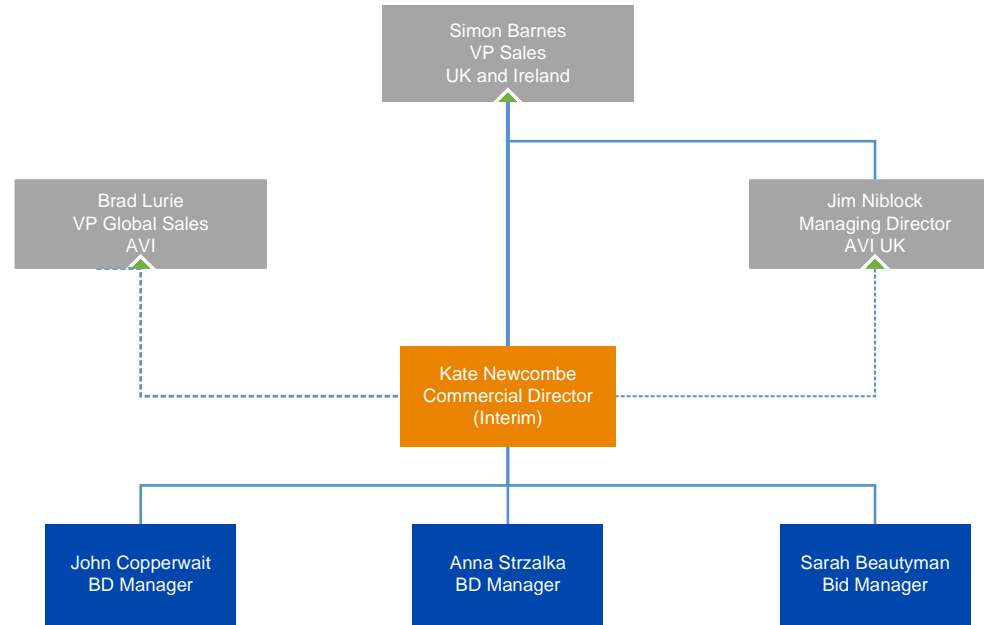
Simon Barnes
VP Sales
UK and Ireland

Brad Lurie
VP Global Sales
AVI

Jim Niblock
Managing Director
AVI UK

Kate Newcombe
Commercial Director
(Interim)

John Copperwait
BD Manager

Anna Strzalka
BD Manager

Sarah Beautyman
Bid Manager